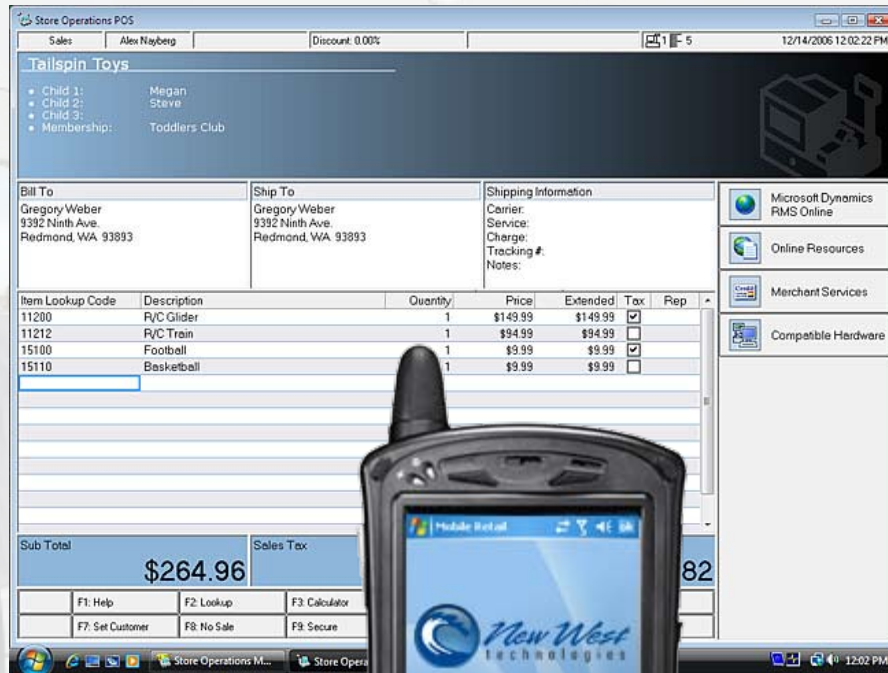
Store Operations POS

Sales | Alex Nayberg | Discount: 0.00% | 1 5 | 12/14/2006 12:02:22 PM

Tailspin Toys

• Child 1: Megan
• Child 2: Steve
• Child 3:
• Membership: Toddlers Club

Bill To
Gregory Weber
9392 Ninth Ave.
Redmond, WA 93893

Ship To
Gregory Weber
9392 Ninth Ave.
Redmond, WA 93893

Shipping Information
Carrier:
Service:
Charge:
Tracking #:
Notes:

Microsoft Dynamics RMS Online

Online Resources

Merchant Services

Compatible Hardware

| Item Lookup Code | Description | Quantity | Price | Extended | Tax | Rep |
|---|---|---|---|---|---|---|
| 11200 | R/C Glider | 1 | $149.99 | $149.99 | ☑ | |
| 11212 | R/C Train | 1 | $94.99 | $94.99 | ☐ | |
| 15100 | Football | 1 | $9.99 | $9.99 | ☑ | |
| 15110 | Basketball | 1 | $9.99 | $9.99 | ☐ | |

Sub Total
$264.96

Sales Tax

82

F1: Help | F2: Lookup | F3: Calculator
F7: Set Customer | F8: No Sale | F9: Secure

Mobile Retail

New West technologies

Store Operations M... | Store Opera

12:02 PM